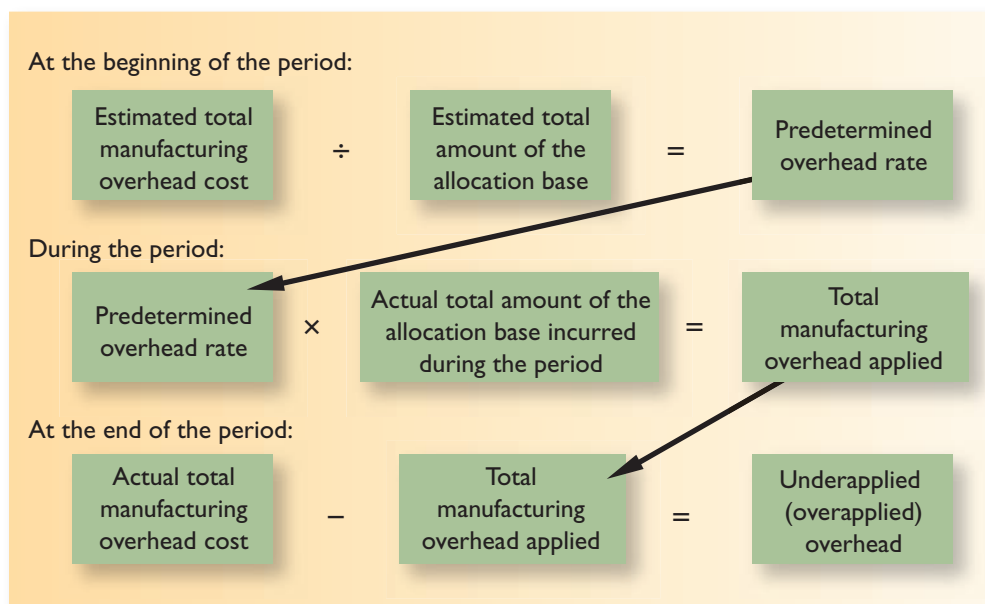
At the beginning of the period:

Estimated total manufacturing overhead cost $\div$ Estimated total amount of the allocation base $=$ Predetermined overhead rate

During the period:

Predetermined overhead rate $\times$ Actual total amount of the allocation base incurred during the period $=$ Total manufacturing overhead applied

At the end of the period:

Actual total manufacturing overhead cost $-$ Total manufacturing overhead applied $=$ Underapplied (overapplied) overhead